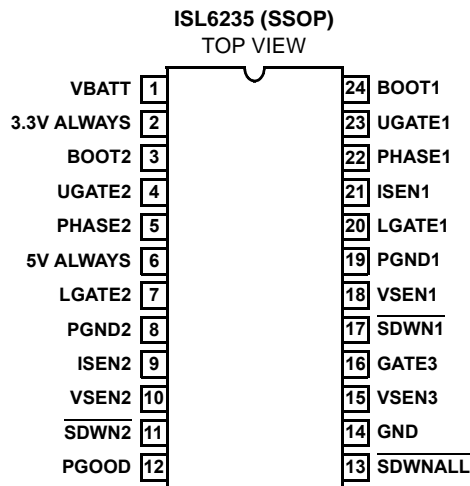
ISL6235 (SSOP)
TOP VIEW

VBATT 1
3.3V ALWAYS 2
BOOT2 3
UGATE2 4
PHASE2 5
5V ALWAYS 6
LGATE2 7
PGND2 8
ISEN2 9
VSEN2 10
$\overline{\text{SDWN2}}$ 11
PGOOD 12

24 BOOT1
23 UGATE1
22 PHASE1
21 ISEN1
20 LGATE1
19 PGND1
18 VSEN1
17 $\overline{\text{SDWN1}}$
16 GATE3
15 VSEN3
14 GND
13 $\overline{\text{SDWNALL}}$